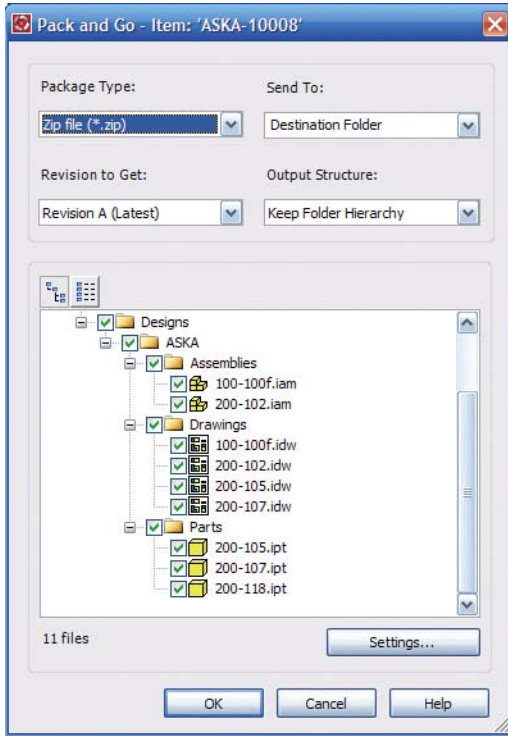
Pack and Go - Item: 'ASKA-10008'

Package Type:

Zip file (*.zip)

Send To:

Destination Folder

Revision to Get:

Revision A (Latest)

Output Structure:

Keep Folder Hierarchy

Designs
ASKA
Assemblies
100-100f.iam
200-102.iam
Drawings
100-100f.idw
200-102.idw
200-105.idw
200-107.idw
Parts
200-105.ipt
200-107.ipt
200-118.ipt

11 files

Settings...

OK

Cancel

Help